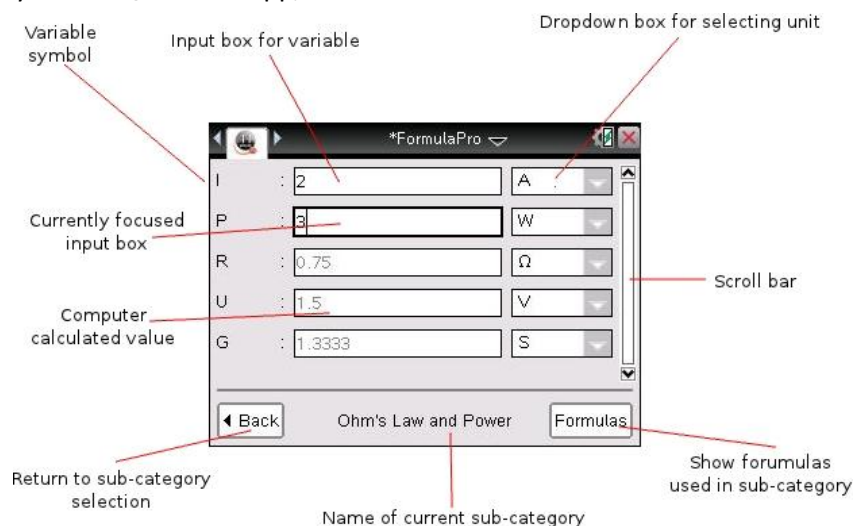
Variable symbol

Input box for variable

Dropdown box for selecting unit

*FormulaPro

| I | : | 2 | A |
|---|---|---|---|
| P | : | 3 | W |
| R | : | 0.75 | Ω |
| U | : | 1.5 | V |
| G | : | 1.3333 | S |

Currently focused input box

Computer calculated value

Scroll bar

◀ Back

Ohm's Law and Power

Formulas

Return to sub-category selection

Name of current sub-category

Show forumulas used in sub-category